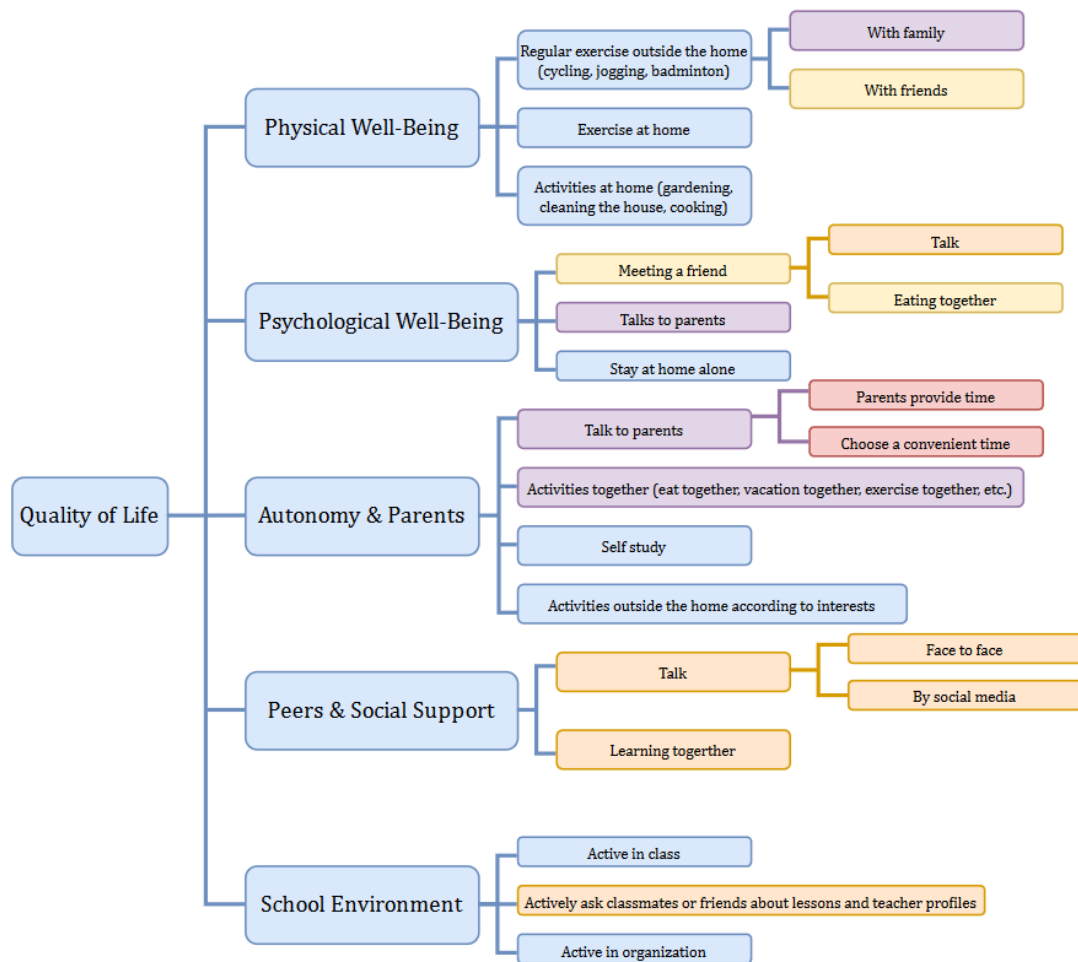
Quality of Life

Physical Well-Being

Regular exercise outside the home (cycling, jogging, badminton)

With family

With friends

Exercise at home

Activities at home (gardening, cleaning the house, cooking)

Psychological Well-Being

Meeting a friend

Talk

Eating together

Talks to parents

Stay at home alone

Autonomy & Parents

Talk to parents

Parents provide time

Choose a convenient time

Activities together (eat together, vacation together, exercise together, etc.)

Self study

Activities outside the home according to interests

Peers & Social Support

Talk

Face to face

By social media

Learning togerther

School Environment

Active in class

Actively ask classmates or friends about lessons and teacher profiles

Active in organization